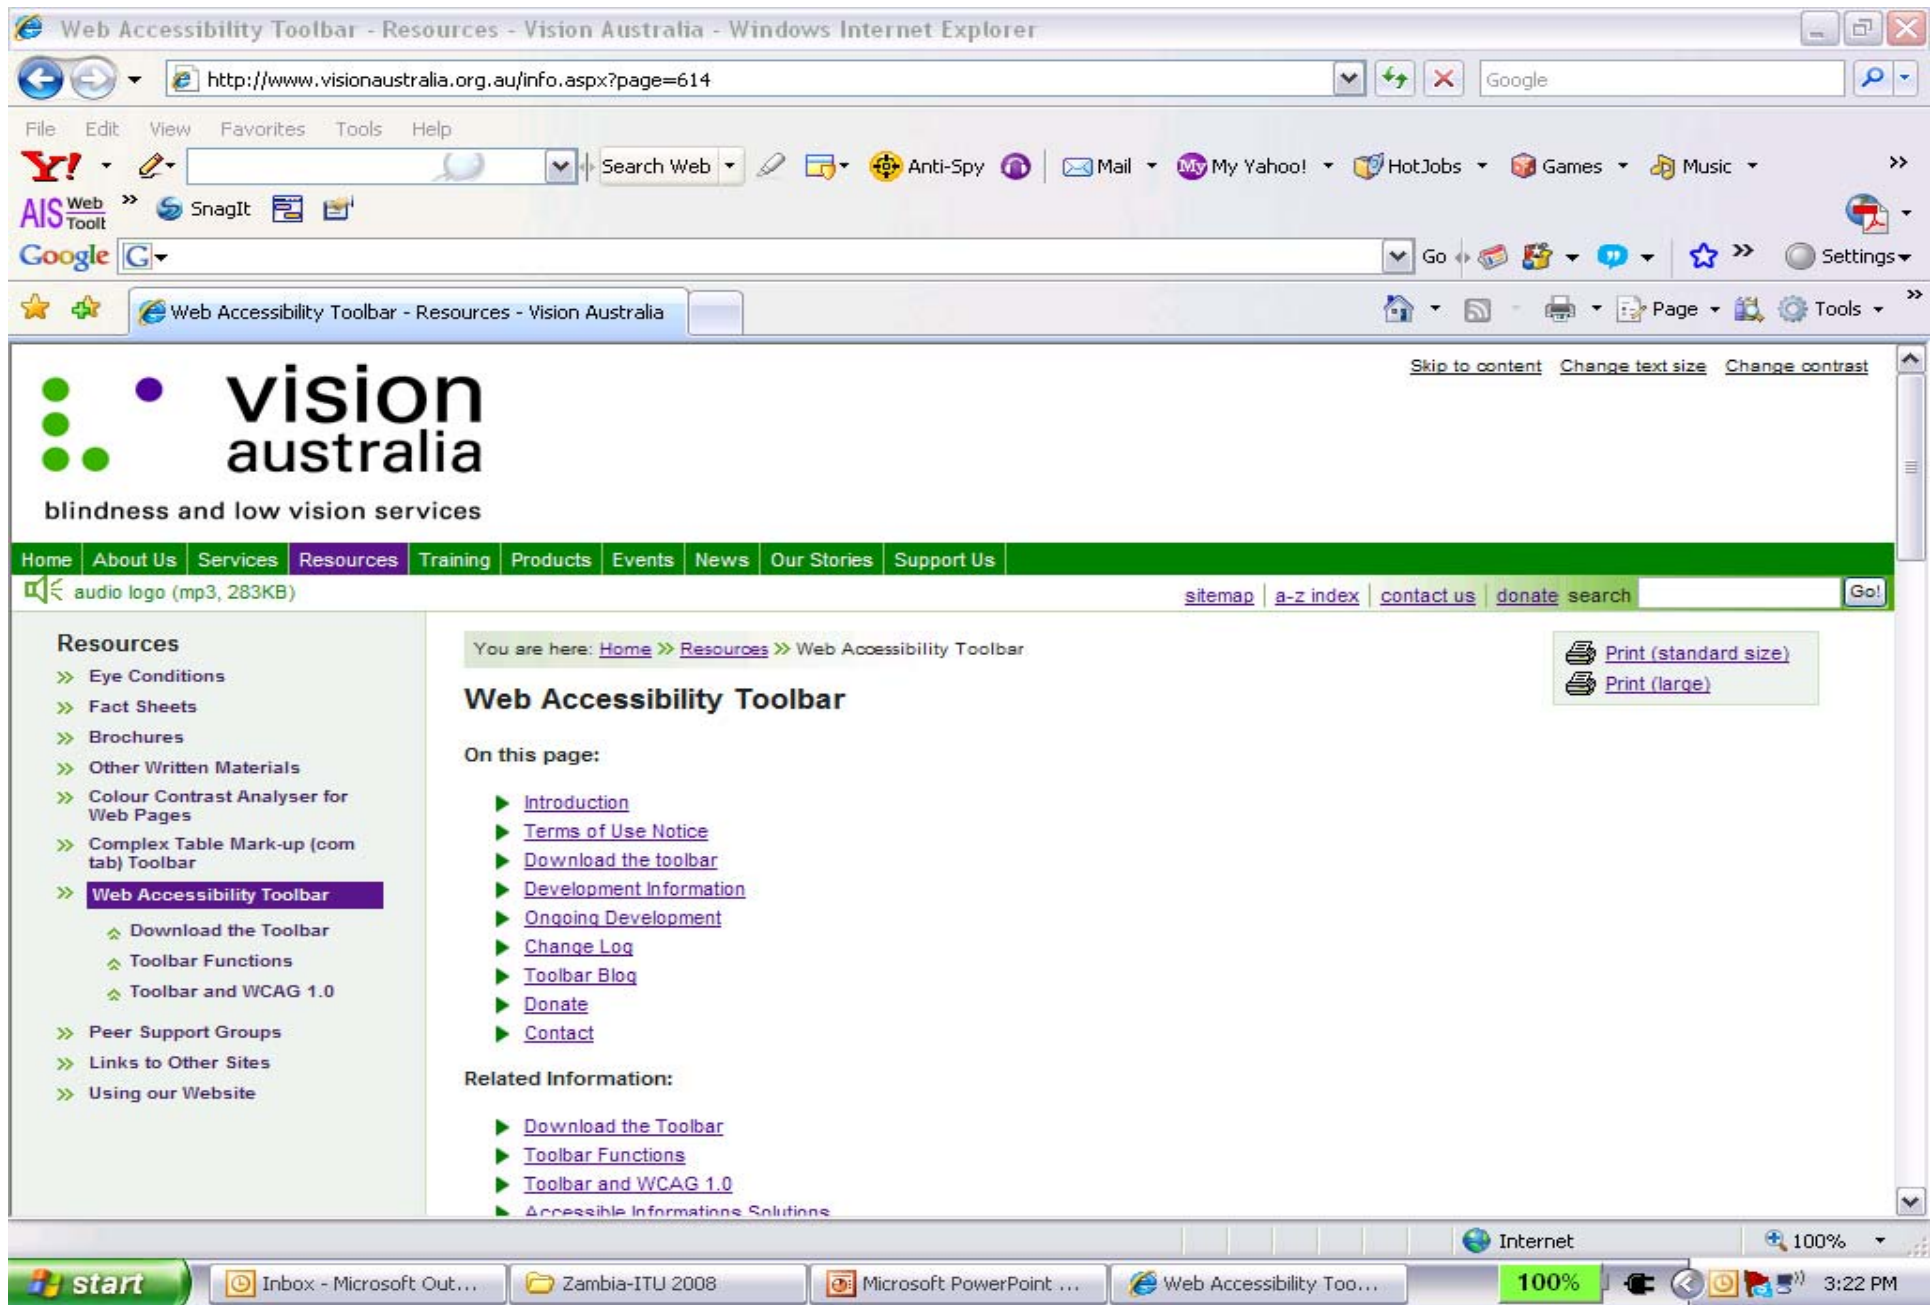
Web Accessibility Toolbar - Resources - Vision Australia - Windows Internet Explorer

http://www.visionaustralia.org.au/info.aspx?page=614

Google

File Edit View Favorites Tools Help

Search Web Anti-Spy Mail My Yahoo! HotJobs Games Music

AIS Web Toolt SnagIt

Google G Go Settings

Web Accessibility Toolbar - Resources - Vision Australia

Page Tools

Skip to content Change text size Change contrast

vision australia

blindness and low vision services

Home | About Us | Services | Resources | Training | Products | Events | News | Our Stories | Support Us

audio logo (mp3, 283KB)

sitemap | a-z index | contact us | donate search Go!

Resources
Eye Conditions
Fact Sheets
Brochures
Other Written Materials
Colour Contrast Analyser for Web Pages
Complex Table Mark-up (com tab) Toolbar
Web Accessibility Toolbar
Download the Toolbar
Toolbar Functions
Toolbar and WCAG 1.0
Peer Support Groups
Links to Other Sites
Using our Website

You are here: Home >> Resources >> Web Accessibility Toolbar

Print (standard size)
Print (large)

Web Accessibility Toolbar

On this page:

Introduction
Terms of Use Notice
Download the toolbar
Development Information
Ongoing Development
Change Log
Toolbar Blog
Donate
Contact

Related Information:

Download the Toolbar
Toolbar Functions
Toolbar and WCAG 1.0
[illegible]

Internet 100%

start Inbox - Microsoft Out... Zambia-ITU 2008 Microsoft PowerPoint ... Web Accessibility Too... 100% 3:22 PM